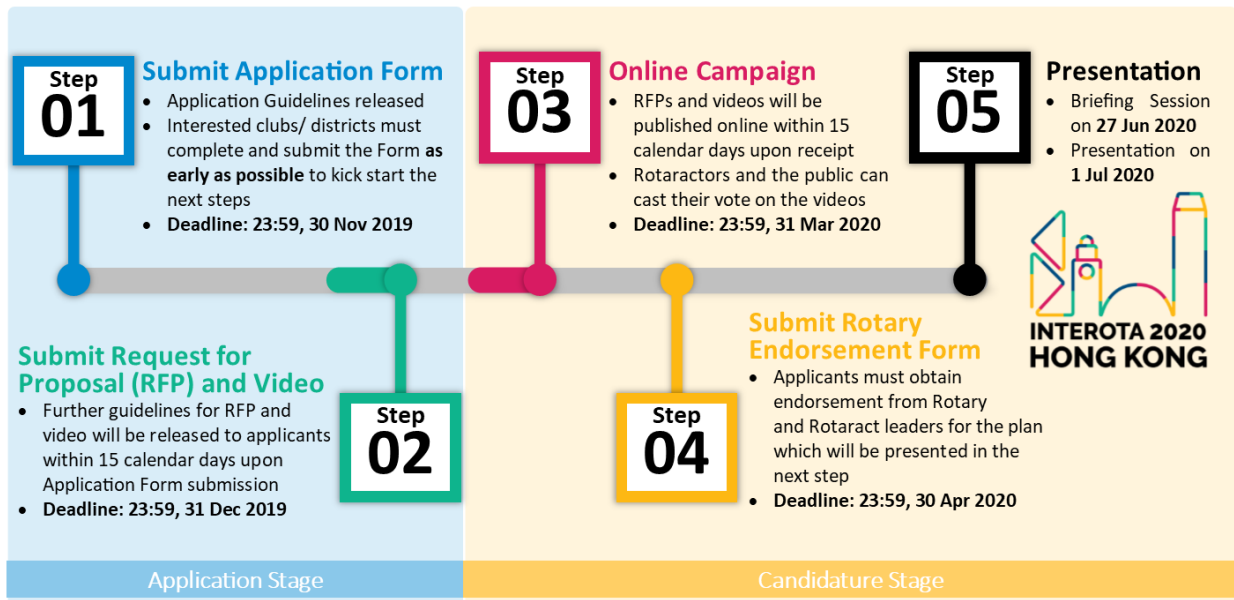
Step 01

Submit Application Form

- Application Guidelines released
- Interested clubs/ districts must complete and submit the Form **as early as possible** to kick start the next steps
- **Deadline: 23:59, 30 Nov 2019**

Step 02

Submit Request for Proposal (RFP) and Video

- Further guidelines for RFP and video will be released to applicants within 15 calendar days upon Application Form submission
- **Deadline: 23:59, 31 Dec 2019**

Step 03

Online Campaign

- RFPs and videos will be published online within 15 calendar days upon receipt
- Rotaractors and the public can cast their vote on the videos
- **Deadline: 23:59, 31 Mar 2020**

Step 04

Submit Rotary Endorsement Form

- Applicants must obtain endorsement from Rotary and Rotaract leaders for the plan which will be presented in the next step
- **Deadline: 23:59, 30 Apr 2020**

Step 05

Presentation

- Briefing Session on **27 Jun 2020**
- Presentation on **1 Jul 2020**

INTEROTA 2020 HONG KONG

Application Stage

Candidature Stage